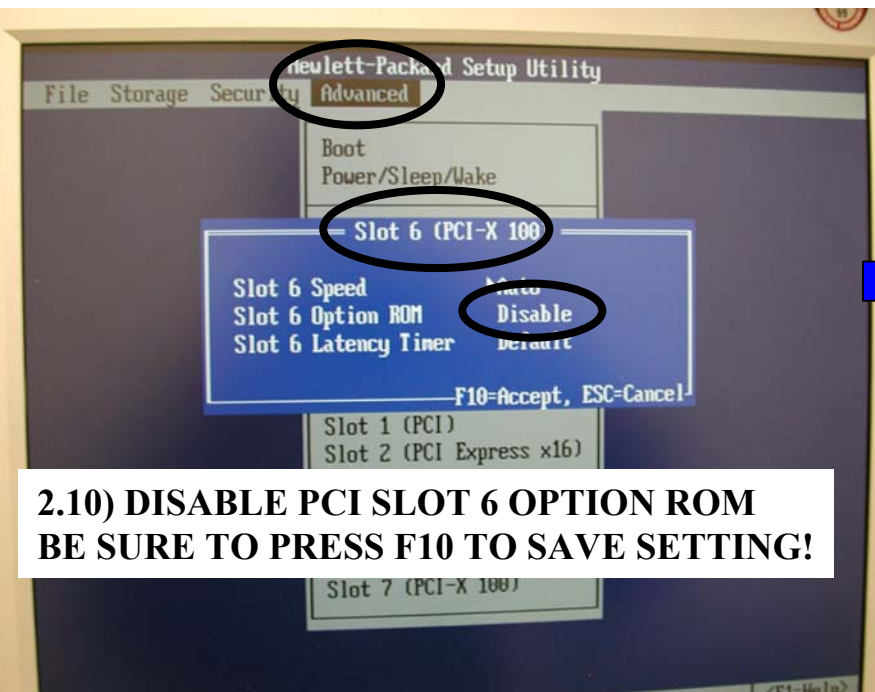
Hewlett-Pack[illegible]d Setup Utility

File Storage Secur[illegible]ty Advanced

Boot
Power/Sleep/Wake

Slot 6 (PCI-X 100

Slot 6 Speed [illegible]
Slot 6 Option ROM Disable
Slot 6 Latency Timer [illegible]

F10=Accept, ESC=Cancel

Slot 1 (PCI)
Slot 2 (PCI Express x16)

2.10) DISABLE PCI SLOT 6 OPTION ROM
BE SURE TO PRESS F10 TO SAVE SETTING!

Slot 7 (PCI-X 100)

<F1=Help>